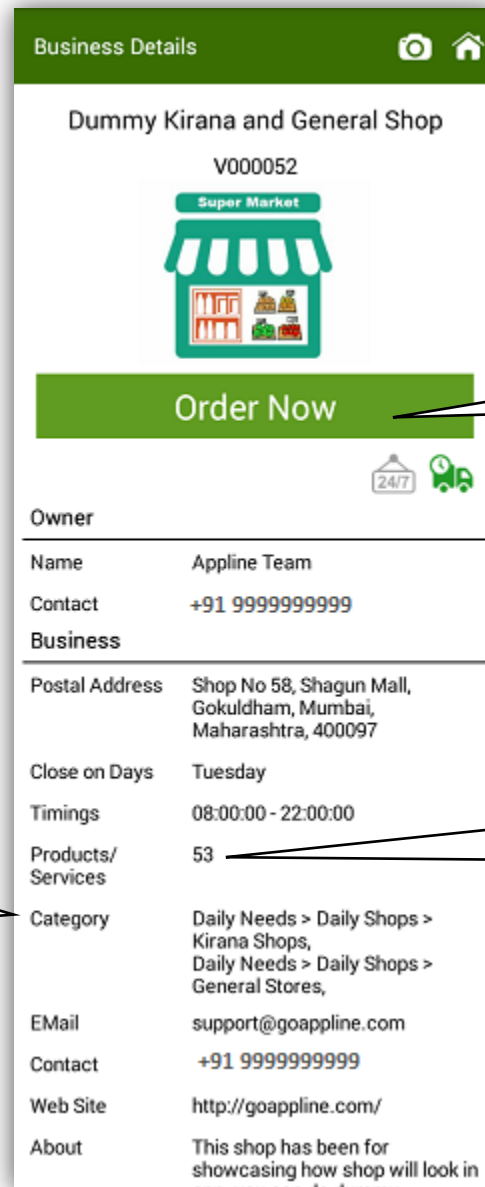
Business Details

Dummy Kirana and General Shop

V000052

Super Market

Order Now

24/7

Owner

| Name | Appline Team |
|---|---|
| Contact | +91 9999999999 |

Business

| Postal Address | Shop No 58, Shagun Mall, Gokuldham, Mumbai, Maharashtra, 400097 |
|---|---|
| Close on Days | Tuesday |
| Timings | 08:00:00 - 22:00:00 |
| Products/ Services | 53 |
| Category | Daily Needs > Daily Shops > Kirana Shops, Daily Needs > Daily Shops > General Stores, |
| EMail | support@goappline.com |
| Contact | +91 9999999999 |
| Web Site | http://goappline.com/ |
| About | This shop has been for showcasing how shop will look in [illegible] |